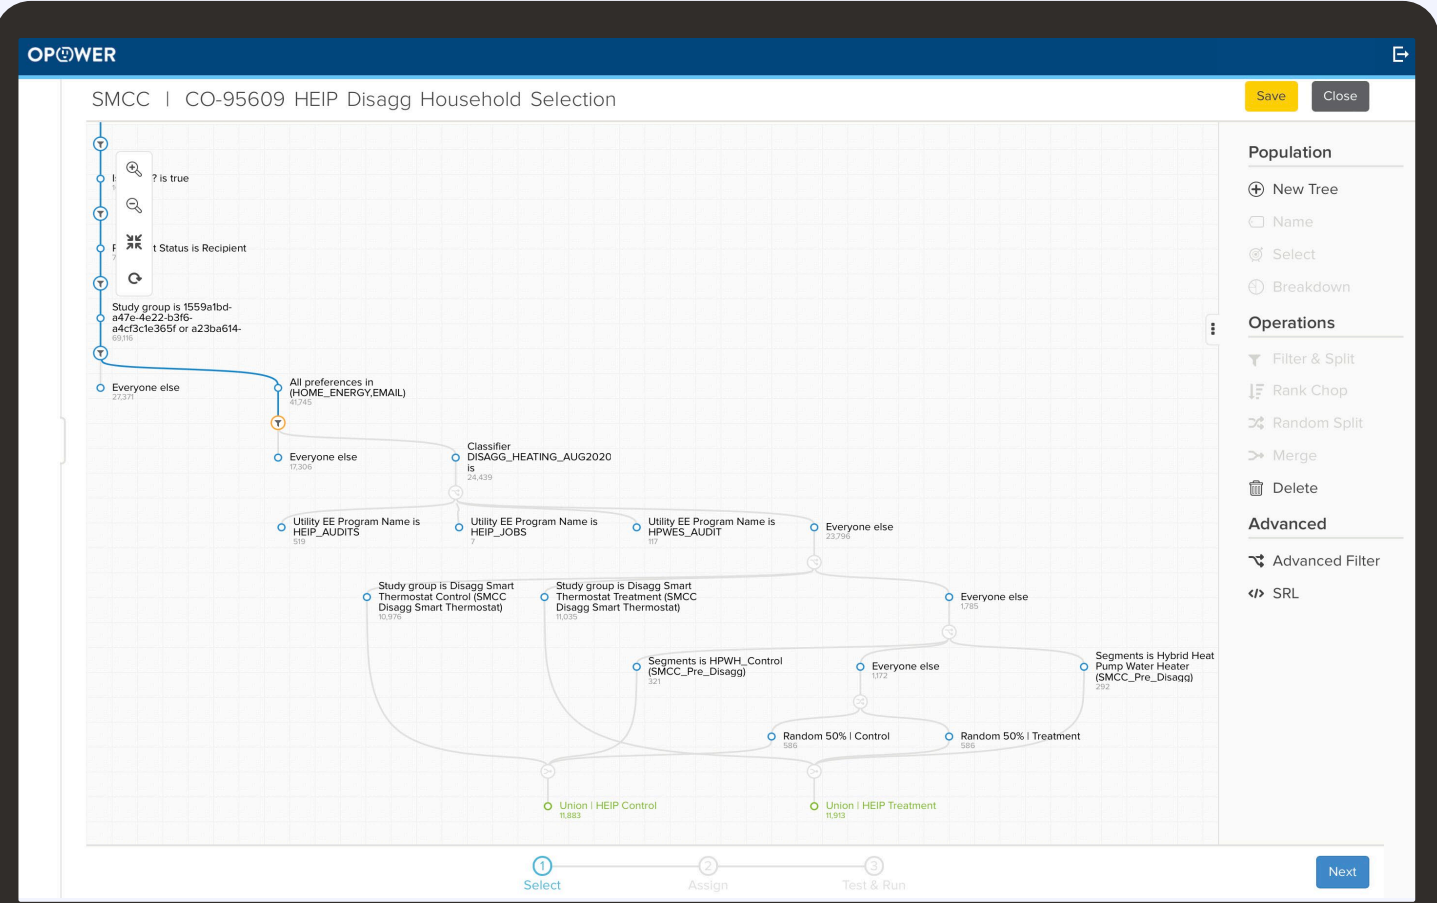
OPOWER

SMCC | CO-95609 HEIP Disagg Household Selection

Save Close

I ? is true

F t Status is Recipient

Study group is 1559a1bd-a47e-4e22-b3f6-a4cf3c1e365f or a23ba614-
69,116

Everyone else
27,371

All preferences in (HOME_ENERGY,EMAIL)
41,745

Everyone else
17,306

Classifier DISAGG_HEATING_AUG2020 is
24,439

Utility EE Program Name is HEIP_AUDITS
519

Utility EE Program Name is HEIP_JOBS
7

Utility EE Program Name is HPWES_AUDIT
117

Everyone else
23,796

Study group is Disagg Smart Thermostat Control (SMCC Disagg Smart Thermostat)
10,976

Study group is Disagg Smart Thermostat Treatment (SMCC Disagg Smart Thermostat)
11,035

Everyone else
1,785

Segments is HPWH_Control (SMCC_Pre_Disagg)
321

Everyone else
1,172

Segments is Hybrid Heat Pump Water Heater (SMCC_Pre_Disagg)
292

Random 50% | Control
586

Random 50% | Treatment
586

Union | HEIP Control
11,883

Union | HEIP Treatment
11,913

Population
New Tree
Name
Select
Breakdown

Operations
Filter & Split
Rank Chop
Random Split
Merge
Delete

Advanced
Advanced Filter
SRL

1 Select
2 Assign
3 Test & Run

Next